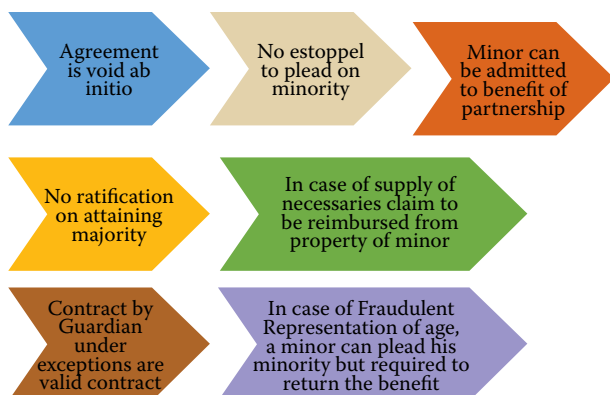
Agreement is void ab initio

No estoppel to plead on minority

Minor can be admitted to benefit of partnership

No ratification on attaining majority

In case of supply of necessaries claim to be reimbursed from property of minor

Contract by Guardian under exceptions are valid contract

In case of Fraudulent Representation of age, a minor can plead his minority but required to return the benefit